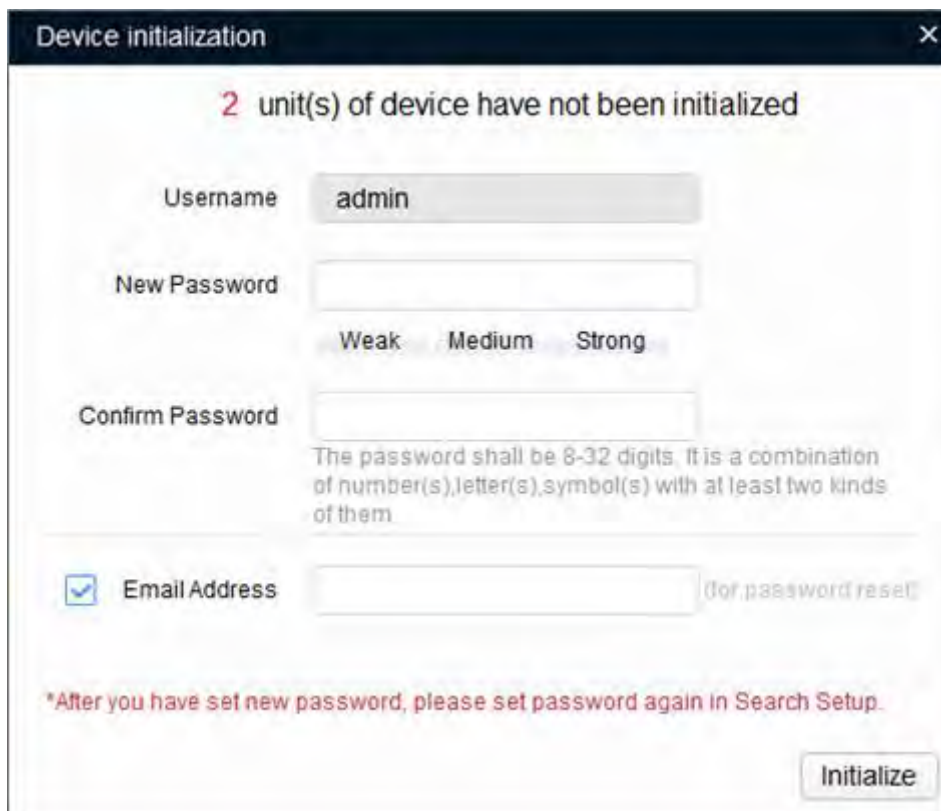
Device initialization ×

2 unit(s) of device have not been initialized

Username admin

New Password

Weak Medium Strong

Confirm Password

The password shall be 8-32 digits. It is a combination of number(s),letter(s),symbol(s) with at least two kinds of them.

Email Address (for password reset)

*After you have set new password, please set password again in Search Setup.

Initialize